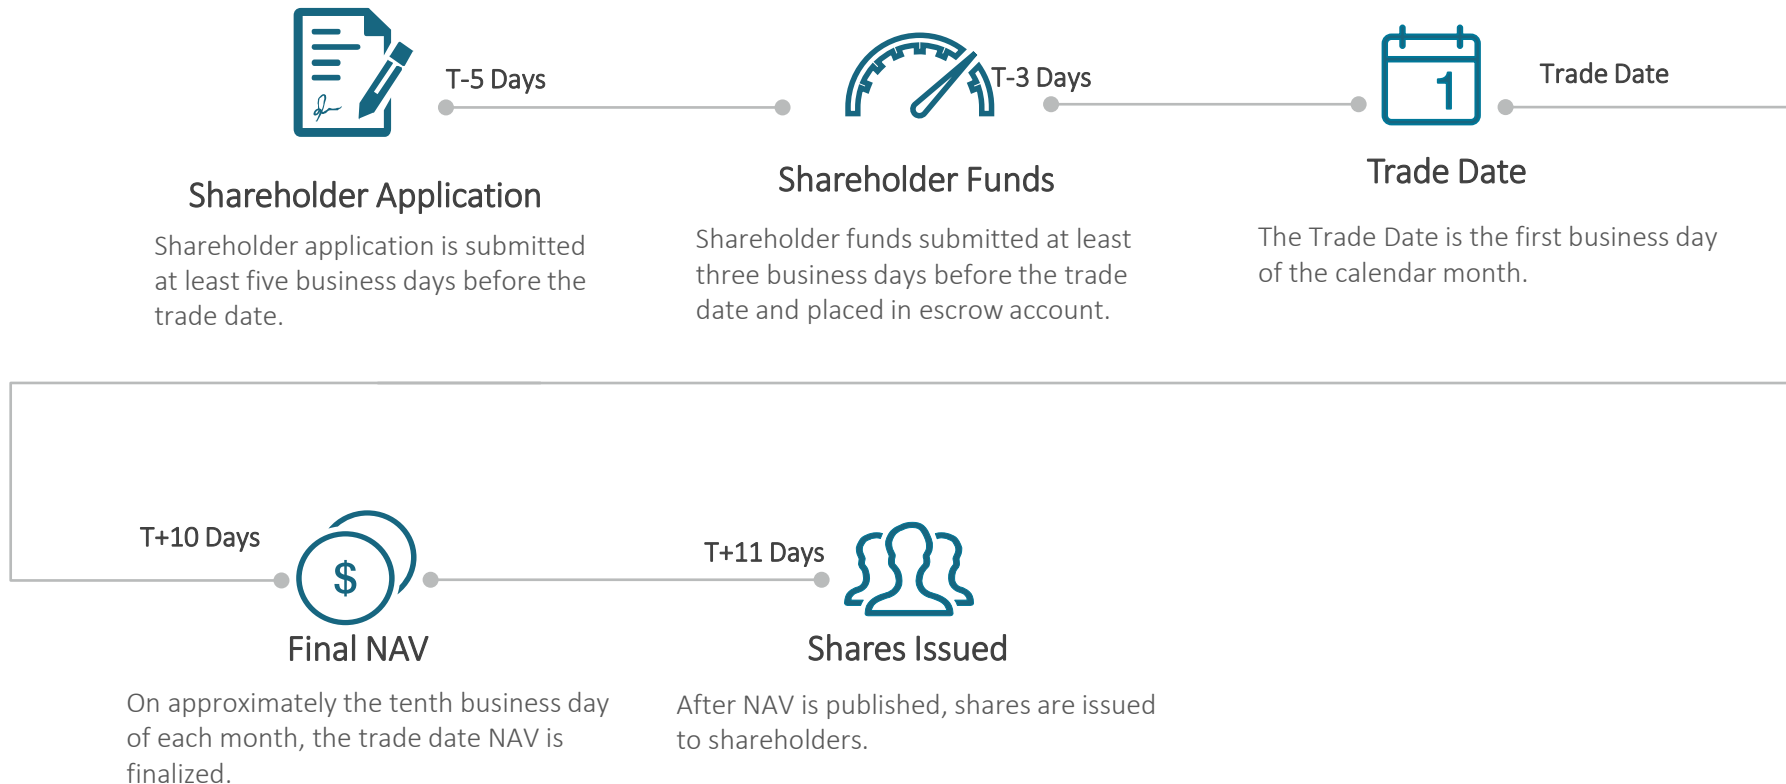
T-5 Days

Shareholder Application

Shareholder application is submitted at least five business days before the trade date.

T-3 Days

Shareholder Funds

Shareholder funds submitted at least three business days before the trade date and placed in escrow account.

1

Trade Date

Trade Date

The Trade Date is the first business day of the calendar month.

T+10 Days

$

Final NAV

On approximately the tenth business day of each month, the trade date NAV is finalized.

T+11 Days

Shares Issued

After NAV is published, shares are issued to shareholders.